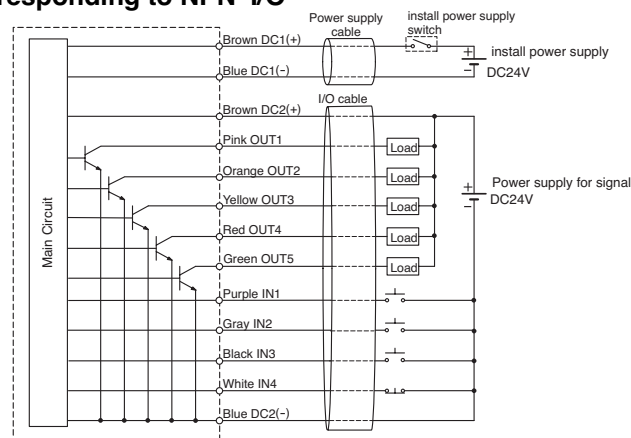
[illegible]esponding to NPN I/O

Power supply cable

install power supply switch

install power supply DC24V

Brown DC1(+)

Blue DC1(−)

I/O cable

Brown DC2(+)

Pink OUT1

Orange OUT2

Yellow OUT3

Red OUT4

Green OUT5

Purple IN1

Gray IN2

Black IN3

White IN4

Blue DC2(−)

Load

Load

Load

Load

Load

Power supply for signal DC24V

Main Circuit